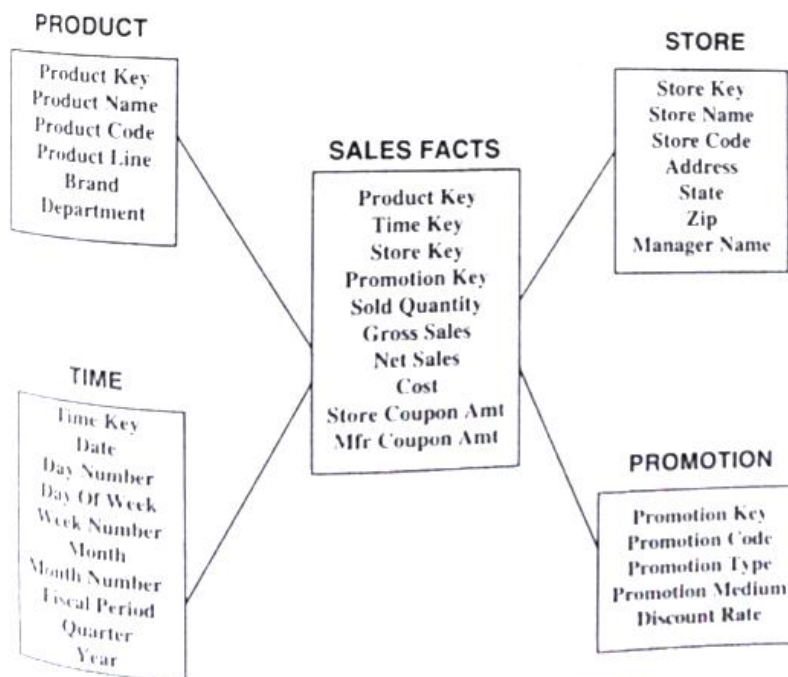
PRODUCT

Product Key
Product Name
Product Code
Product Line
Brand
Department

STORE

Store Key
Store Name
Store Code
Address
State
Zip
Manager Name

SALES FACTS

Product Key
Time Key
Store Key
Promotion Key
Sold Quantity
Gross Sales
Net Sales
Cost
Store Coupon Amt
Mfr Coupon Amt

TIME

Time Key
Date
Day Number
Day Of Week
Week Number
Month
Month Number
Fiscal Period
Quarter
Year

PROMOTION

Promotion Key
Promotion Code
Promotion Type
Promotion Medium
Discount Rate